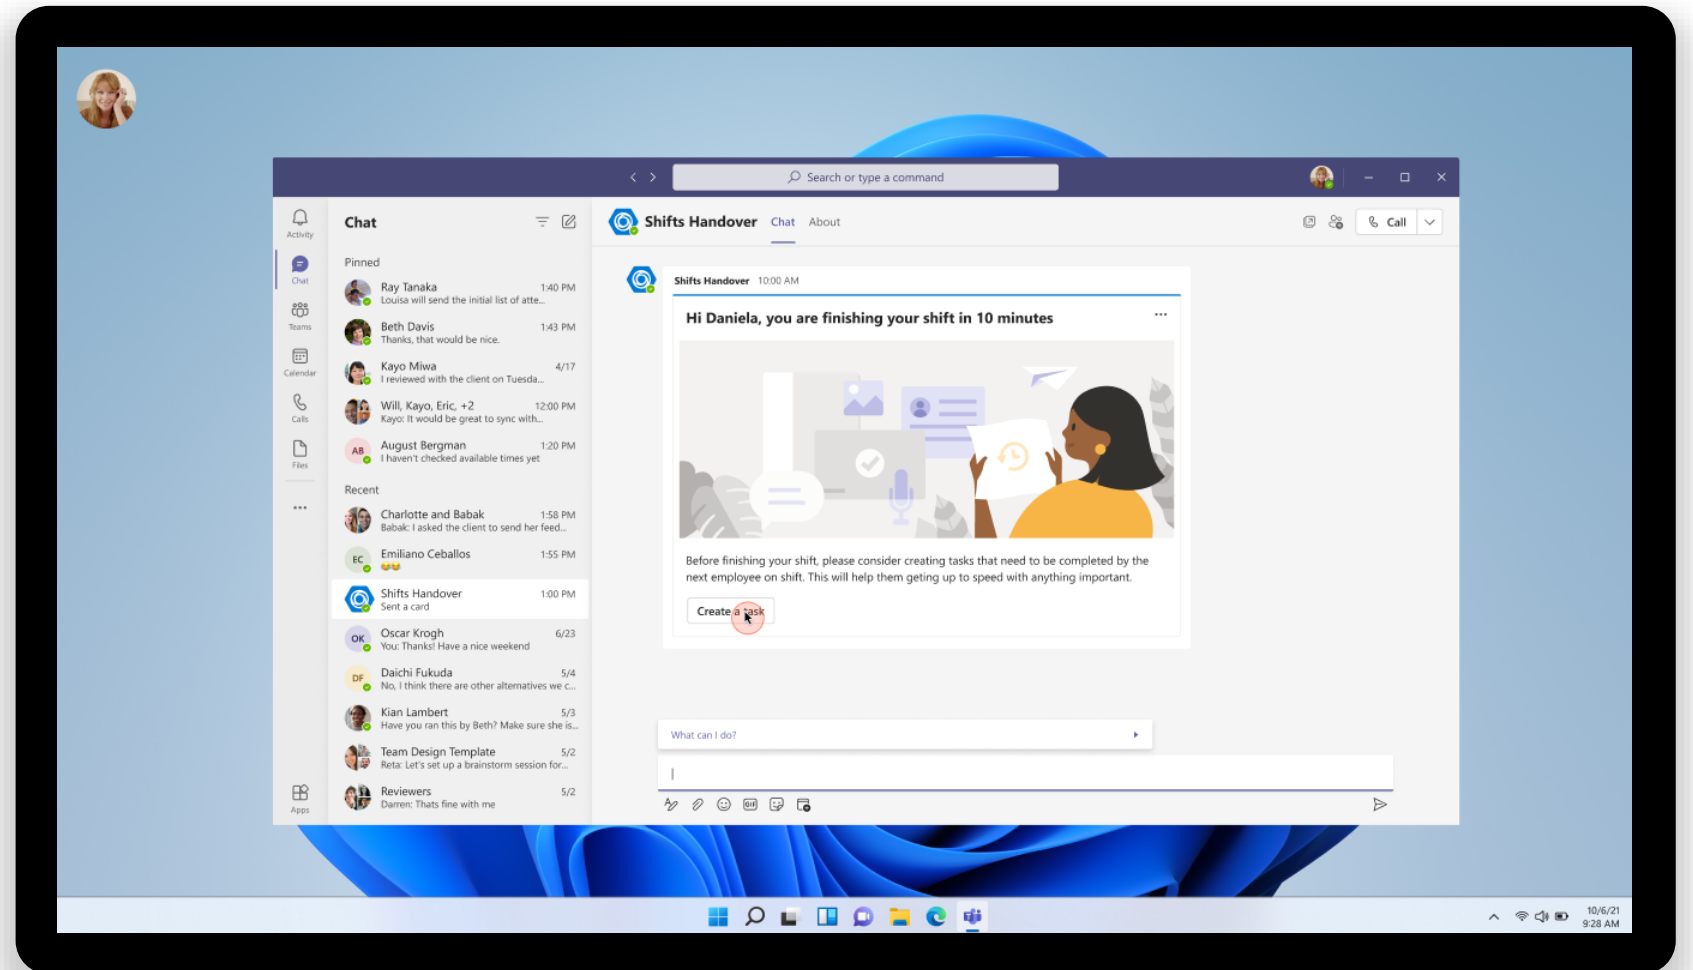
Search or type a command

Activity
Chat
Teams
Calendar
Calls
Files
...
Apps

Chat

Pinned

Ray Tanaka 1:40 PM
Louisa will send the initial list of atte...

Beth Davis 1:43 PM
Thanks, that would be nice.

Kayo Miwa 4/17
I reviewed with the client on Tuesda...

Will, Kayo, Eric, +2 12:00 PM
Kayo: It would be great to sync with...

AB August Bergman 1:20 PM
I haven't checked available times yet

Recent

Charlotte and Babak 1:58 PM
Babak: I asked the client to send her feed...

EC Emiliano Ceballos 1:55 PM

Shifts Handover 1:00 PM
Sent a card

OK Oscar Krogh 6/23
You: Thanks! Have a nice weekend

DF Daichi Fukuda 5/4
No, I think there are other alternatives we c...

Kian Lambert 5/3
Have you ran this by Beth? Make sure she is...

Team Design Template 5/2
Reta: Let's set up a brainstorm session for...

Reviewers 5/2
Darren: Thats fine with me

Shifts Handover Chat About

Call

Shifts Handover 10:00 AM

Hi Daniela, you are finishing your shift in 10 minutes ...

Before finishing your shift, please consider creating tasks that need to be completed by the next employee on shift. This will help them geting up to speed with anything important.

Create a task

What can I do?

10/6/21
9:28 AM